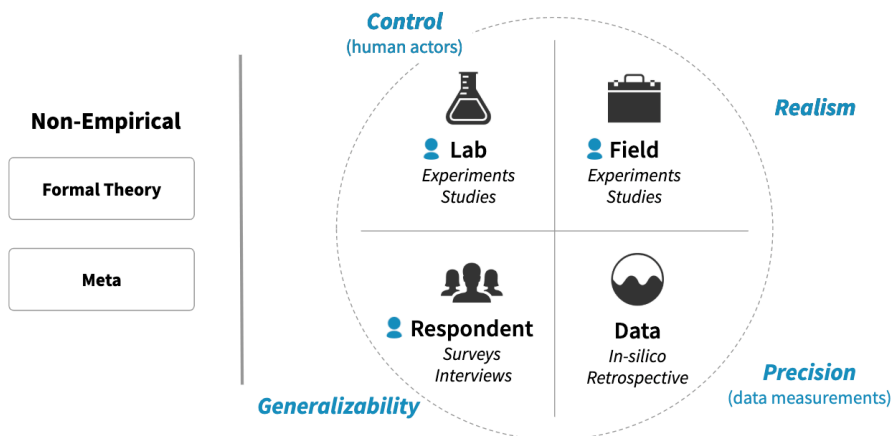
Non-Empirical

Formal Theory

Meta

Control
(human actors)

Realism

Lab
Experiments
Studies

Field
Experiments
Studies

Respondent
Surveys
Interviews

Data
In-silico
Retrospective

Generalizability

Precision
(data measurements)